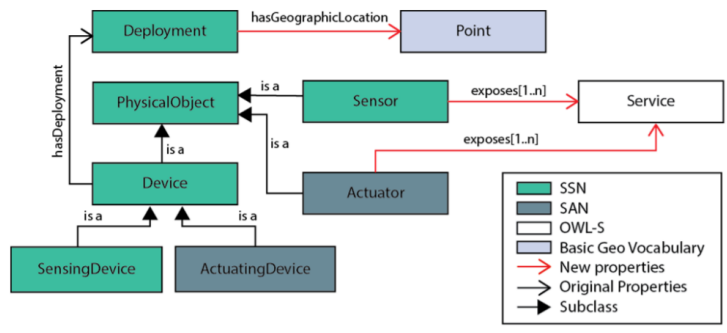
Deployment

hasGeographicLocation

Point

hasDeployment

PhysicalObject

is a

Sensor

exposes[1..n]

Service

is a

is a

exposes[1..n]

Device

Actuator

is a

is a

SensingDevice

ActuatingDevice

SSN
SAN
OWL-S
Basic Geo Vocabulary
New properties
Original Properties
Subclass